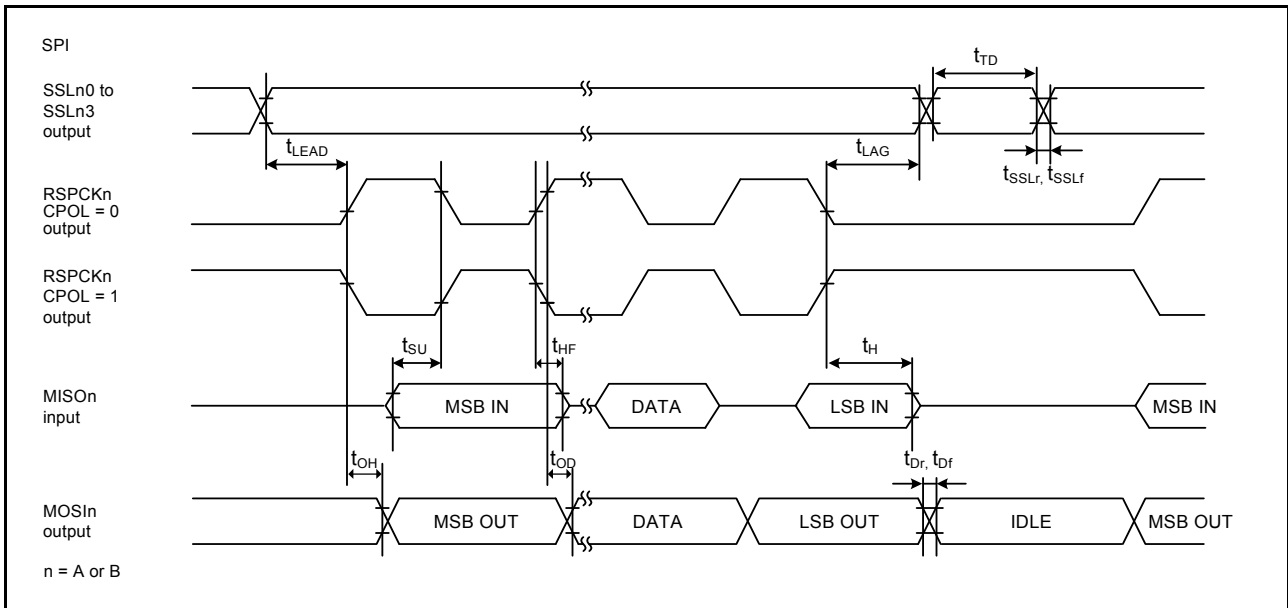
SPI

SSLn0 to SSLn3 output

$t_{TD}$

$t_{LEAD}$

$t_{LAG}$

$t_{SSLr}$, $t_{SSLf}$

RSPCKn CPOL = 0 output

RSPCKn CPOL = 1 output

$t_{SU}$

$t_{HF}$

$t_{H}$

MISOn input

MSB IN

DATA

LSB IN

MSB IN

$t_{OH}$

$t_{OD}$

$t_{Dr}$, $t_{Df}$

MOSIn output

MSB OUT

DATA

LSB OUT

IDLE

MSB OUT

n = A or B